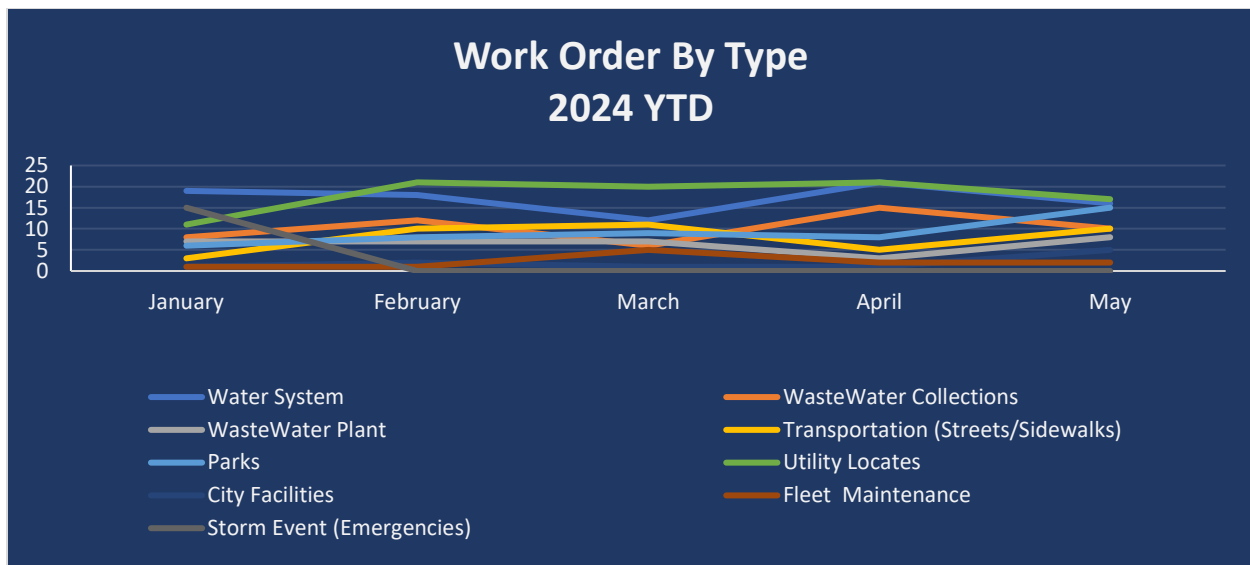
Work Order By Type
2024 YTD

25
20
15
10
5
0

January
February
March
April
May

Water System
WasteWater Collections
WasteWater Plant
Transportation (Streets/Sidewalks)
Parks
Utility Locates
City Facilities
Fleet Maintenance
Storm Event (Emergencies)